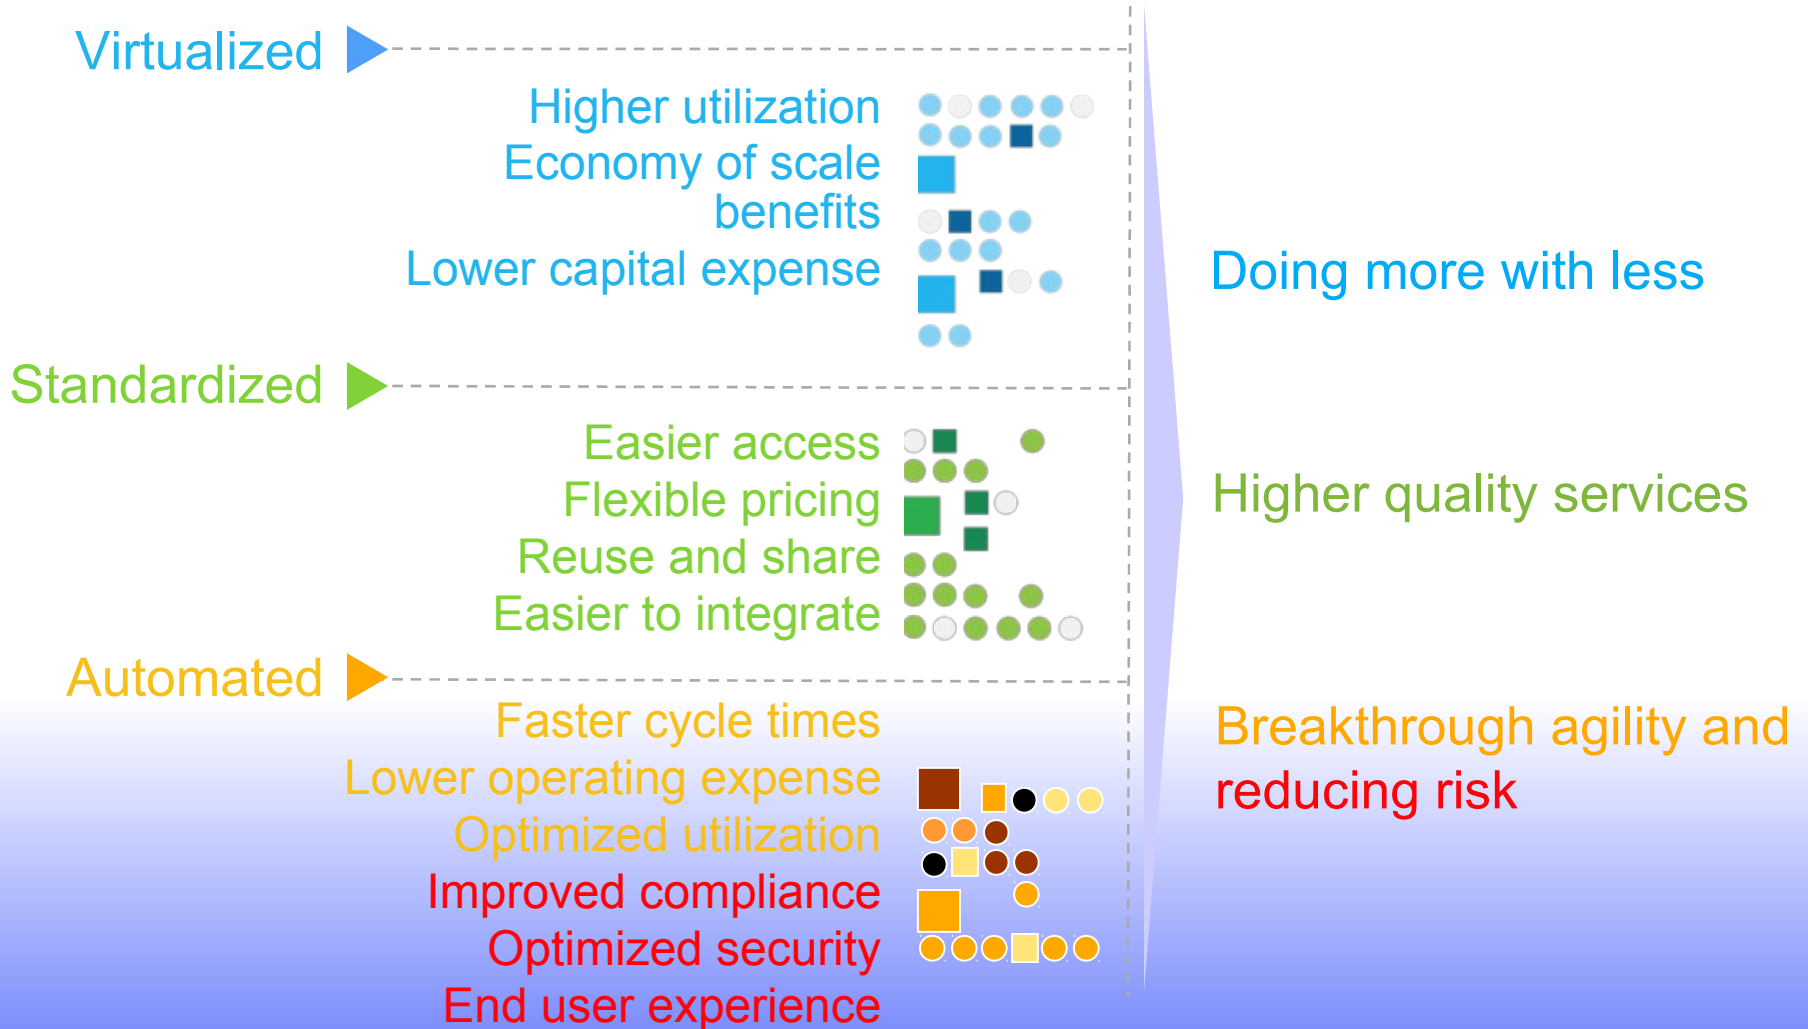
Virtualized

Higher utilization
Economy of scale benefits
Lower capital expense

Standardized

Easier access
Flexible pricing
Reuse and share
Easier to integrate

Automated

Faster cycle times
Lower operating expense
Optimized utilization
Improved compliance
Optimized security
End user experience

Doing more with less

Higher quality services

Breakthrough agility and reducing risk